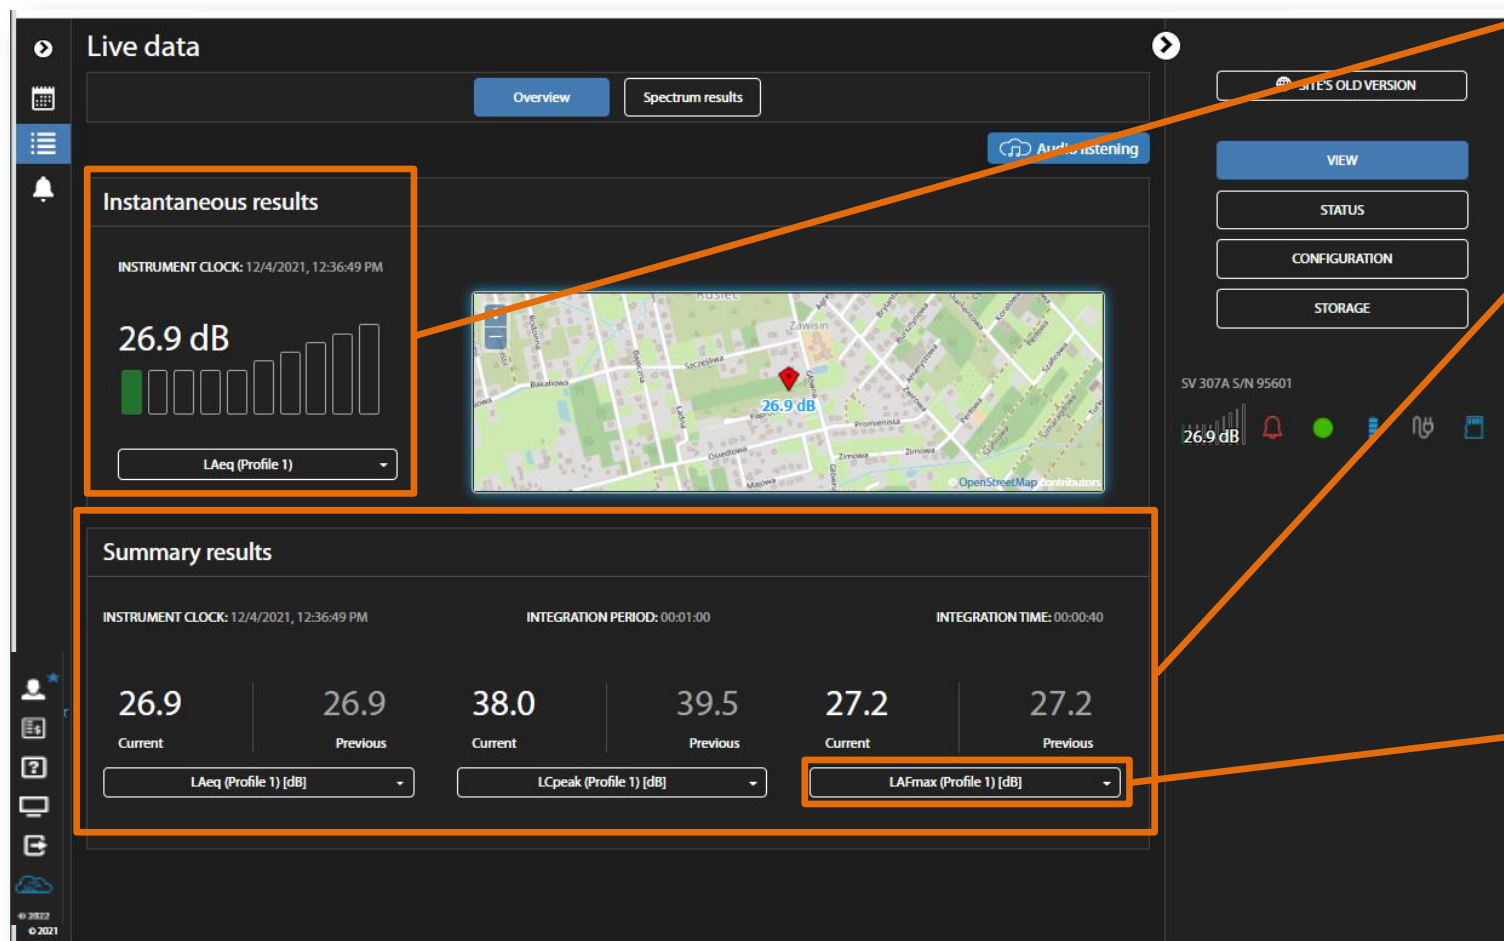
Live data

Overview

Spectrum results

Audio listening

Instantaneous results

INSTRUMENT CLOCK: 12/4/2021, 12:36:49 PM

26.9 dB

LAeq (Profile 1)

26.9 dB

© OpenStreetMap contributors

Summary results

INSTRUMENT CLOCK: 12/4/2021, 12:36:49 PM

INTEGRATION PERIOD: 00:01:00

INTEGRATION TIME: 00:00:40

| 26.9 | 26.9 | 38.0 | 39.5 | 27.2 | 27.2 |
|---|---|---|---|---|---|
| Current | Previous | Current | Previous | Current | Previous |

LAeq (Profile 1) [dB]

LCpeak (Profile 1) [dB]

LAFmax (Profile 1) [dB]

SITE'S OLD VERSION

VIEW

STATUS

CONFIGURATION

STORAGE

SV 307A S/N 95601

26.9 dB

© 2022

© 2021